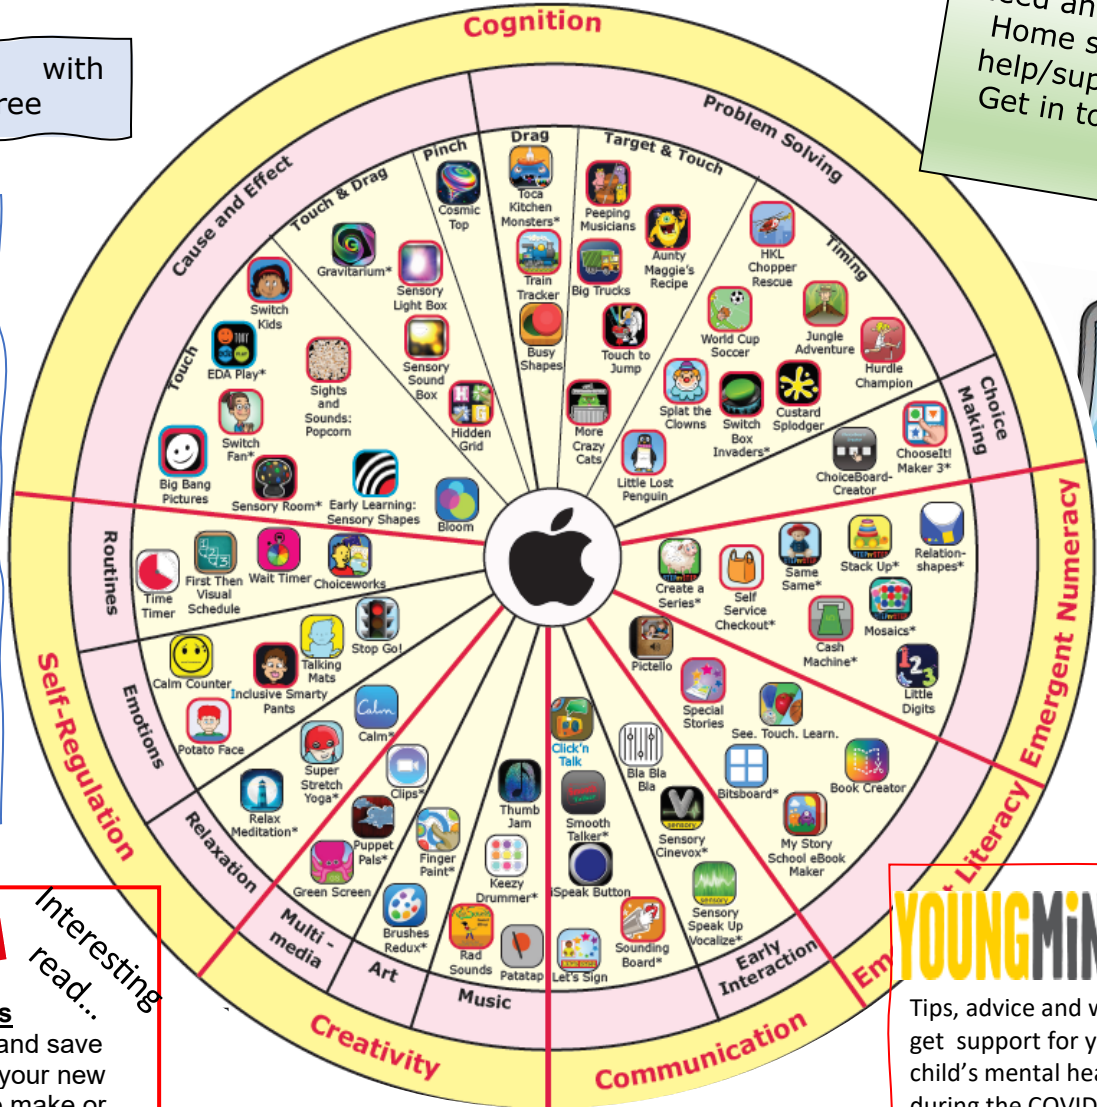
with
ree

eed an
Home s
help/sup
Get in to

Cognition

Cause and Effect
Touch & Drag
Pinch
Drag
Target & Touch
Problem Solving
Timing
Choice Making

Touch
Switch Kids
EDA Play*
Switch Fan*
Big Bang Pictures
Sensory Room*
Gravitarium*
Sights and Sounds: Popcorn
Sensory Light Box
Sensory Sound Box
Hidden Grid
Early Learning: Sensory Shapes
Bloom
Cosmic Top
Toca Kitchen Monsters*
Train Tracker
Busy Shapes
More Crazy Cats
Peeping Musicians
Big Trucks
Aunty Maggie's Recipe
Touch to Jump
Little Lost Penguin
Splat the Clowns
Switch Box Invaders*
HKL Chopper Rescue
World Cup Soccer
Jungle Adventure
Hurdle Champion
Custard Splodger
ChoiceBoard-Creator
ChooseIt! Maker 3*

Routines
Time Timer
First Then Visual Schedule
Wait Timer
Choiceworks
Emotions
Calm Counter
Inclusive Smarty Pants
Talking Mats
Stop Go!
Potato Face
Calm*
Relaxation
Super Stretch Yoga*
Relax Meditation*
Clips*
Puppet Pals*
Green Screen
Finger Paint*
Multi - media
Art
Brushes Redux*
Music
Thumb Jam
Keezy Drummer*
Rad Sounds
Patatap
Click'n Talk
Smooth Talker*
iSpeak Button
Let's Sign
Sounding Board*
Bla Bla Bla
Sensory Cinevox*
Sensory Speak Up Vocalize*
Early Interaction
Pictello
Special Stories
See. Touch. Learn.
Bitsboard*
Book Creator
My Story School eBook Maker
Create a Series*
Self Service Checkout*
Same Same*
Stack Up*
Relation-shapes*
Cash Machine*
Mosaics*
Little Digits

Self-Regulation
Creativity
Communication
Em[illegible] Literacy
Emergent Numeracy

Interesting read...

s
and save
your new
make or

YOUNGMIN
Tips, advice and v
get support for y
child's mental hea
during the COVID